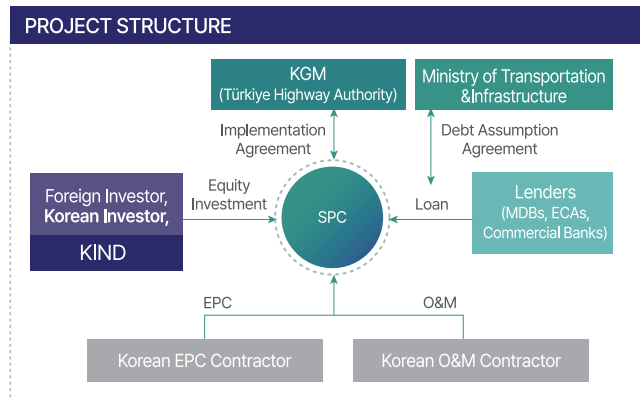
PROJECT STRUCTURE

KGM
(Türkiye Highway Authority)

Ministry of Transportation &Infrastructure

Implementation Agreement

Debt Assumption Agreement

Foreign Investor,
Korean Investor,
KIND

Equity Investment

SPC

Loan

Lenders
(MDBs, ECAs, Commercial Banks)

EPC

O&M

Korean EPC Contractor

Korean O&M Contractor